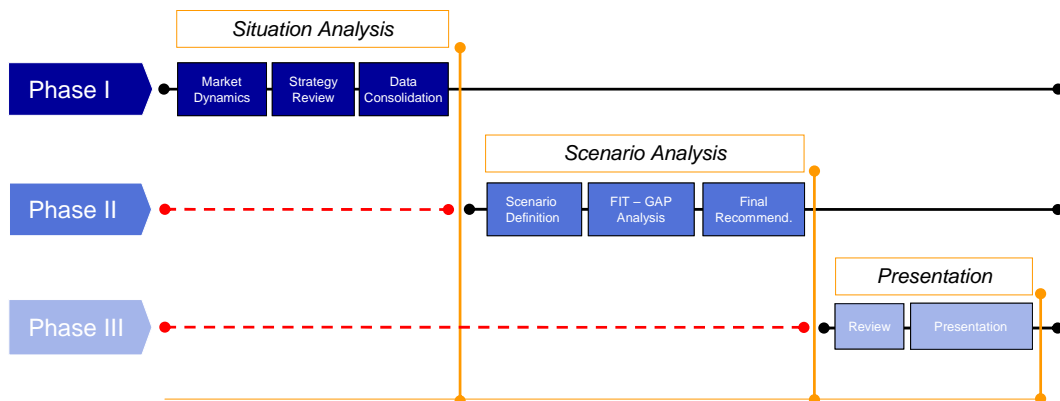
Situation Analysis

Phase I

Market Dynamics

Strategy Review

Data Consolidation

Scenario Analysis

Phase II

Scenario Definition

FIT – GAP Analysis

Final Recommend.

Presentation

Phase III

Review

Presentation